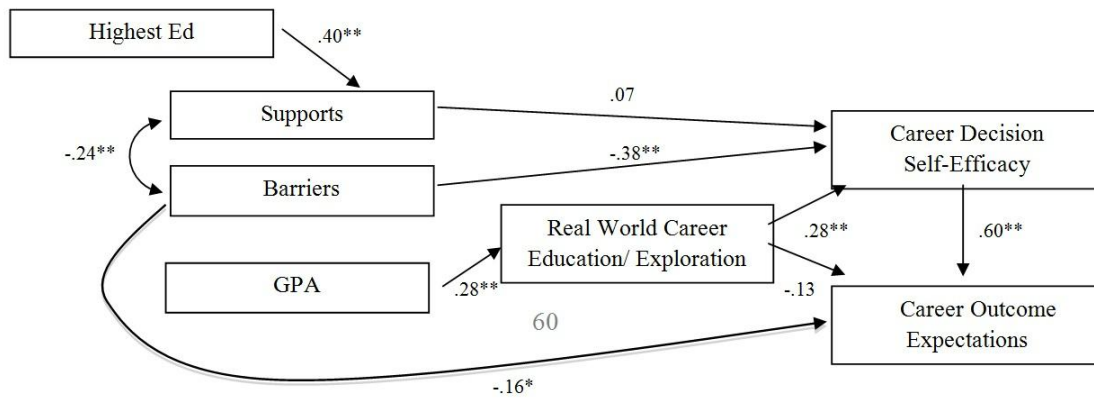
Highest Ed

.40**

Supports

.07

Career Decision Self-Efficacy

-.24**

-.38**

Barriers

Real World Career Education/ Exploration

.28**

.60**

GPA

.28**

-.13

Career Outcome Expectations

60

-.16*